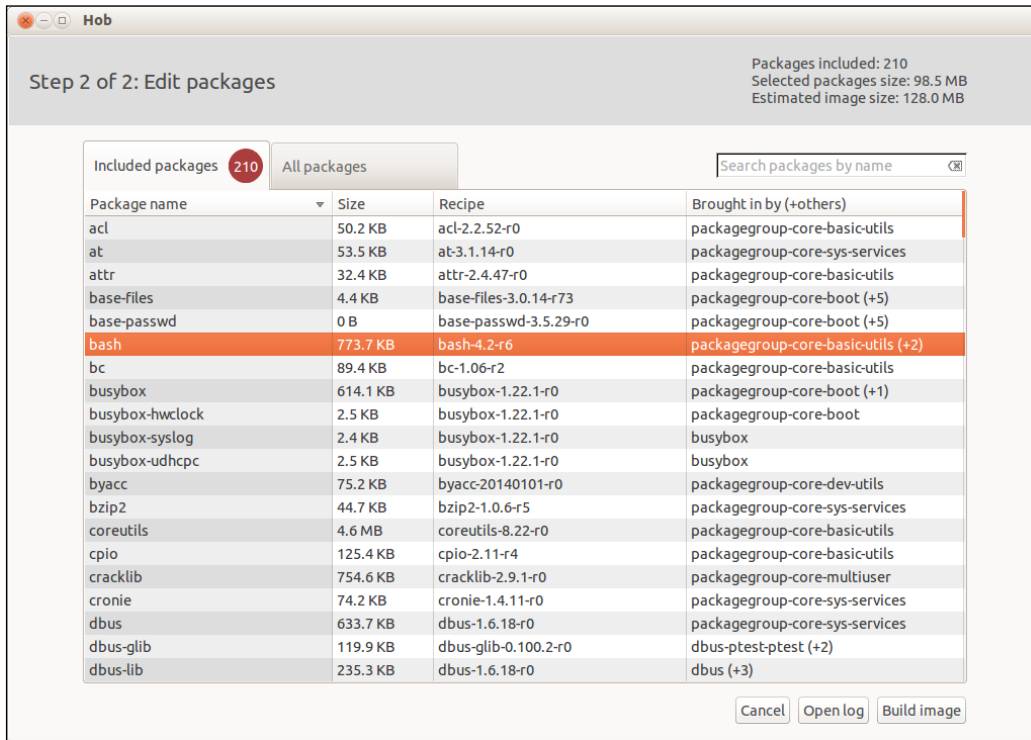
Hob

Step 2 of 2: Edit packages

Packages included: 210
Selected packages size: 98.5 MB
Estimated image size: 128.0 MB

Included packages 210 | All packages

Search packages by name

| Package name | Size | Recipe | Brought in by (+others) |
|---|---|---|---|
| acl | 50.2 KB | acl-2.2.52-r0 | packagegroup-core-basic-utils |
| at | 53.5 KB | at-3.1.14-r0 | packagegroup-core-sys-services |
| attr | 32.4 KB | attr-2.4.47-r0 | packagegroup-core-basic-utils |
| base-files | 4.4 KB | base-files-3.0.14-r73 | packagegroup-core-boot (+5) |
| base-passwd | 0 B | base-passwd-3.5.29-r0 | packagegroup-core-boot (+5) |
| bash | 773.7 KB | bash-4.2-r6 | packagegroup-core-basic-utils (+2) |
| bc | 89.4 KB | bc-1.06-r2 | packagegroup-core-basic-utils |
| busybox | 614.1 KB | busybox-1.22.1-r0 | packagegroup-core-boot (+1) |
| busybox-hwclock | 2.5 KB | busybox-1.22.1-r0 | packagegroup-core-boot |
| busybox-syslog | 2.4 KB | busybox-1.22.1-r0 | busybox |
| busybox-udhcpc | 2.5 KB | busybox-1.22.1-r0 | busybox |
| byacc | 75.2 KB | byacc-20140101-r0 | packagegroup-core-dev-utils |
| bzip2 | 44.7 KB | bzip2-1.0.6-r5 | packagegroup-core-sys-services |
| coreutils | 4.6 MB | coreutils-8.22-r0 | packagegroup-core-basic-utils |
| cpio | 125.4 KB | cpio-2.11-r4 | packagegroup-core-basic-utils |
| cracklib | 754.6 KB | cracklib-2.9.1-r0 | packagegroup-core-multiuser |
| cronie | 74.2 KB | cronie-1.4.11-r0 | packagegroup-core-sys-services |
| dbus | 633.7 KB | dbus-1.6.18-r0 | packagegroup-core-sys-services |
| dbus-glib | 119.9 KB | dbus-glib-0.100.2-r0 | dbus-ptest-ptest (+2) |
| dbus-lib | 235.3 KB | dbus-1.6.18-r0 | dbus (+3) |

Cancel | Open log | Build image